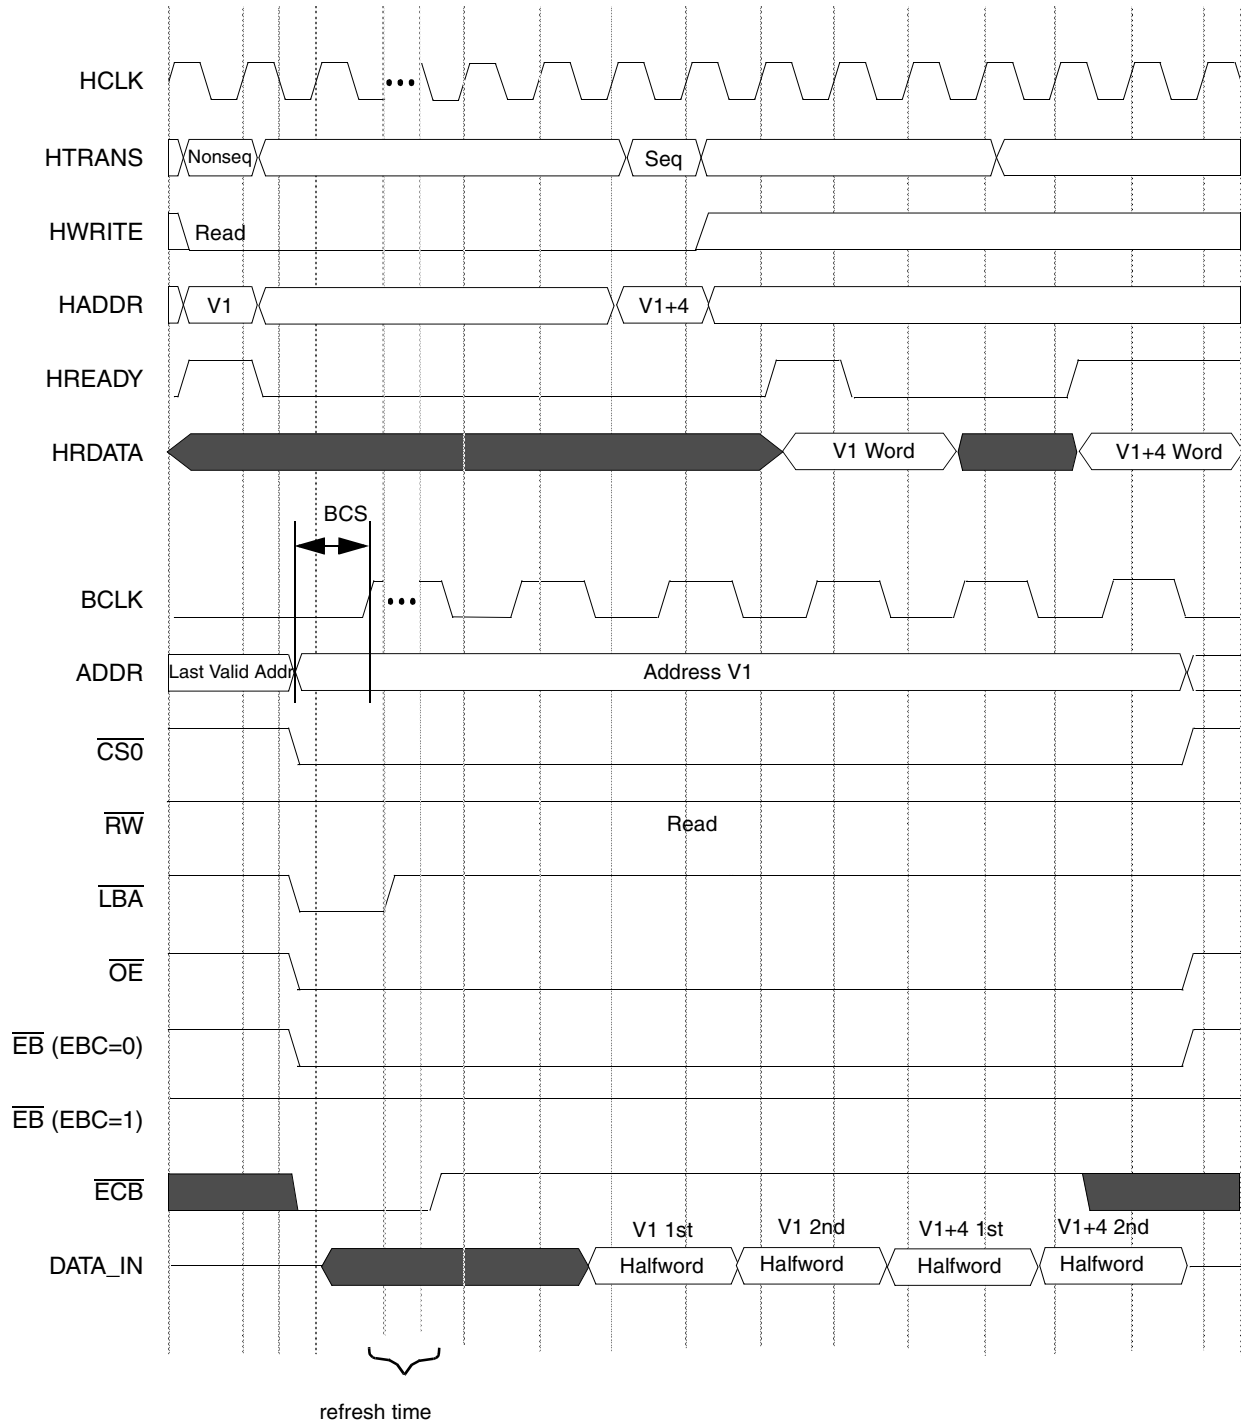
HCLK
HTRANS
Nonseq
Seq
HWRITE
Read
HADDR
V1
V1+4
HREADY
HRDATA
V1 Word
V1+4 Word
BCS
BCLK
ADDR
Last Valid Addr
Address V1
$\overline{CS0}$
$\overline{RW}$
Read
$\overline{LBA}$
$\overline{OE}$
$\overline{EB}$ (EBC=0)
$\overline{EB}$ (EBC=1)
$\overline{ECB}$
DATA_IN
V1 1st Halfword
V1 2nd Halfword
V1+4 1st Halfword
V1+4 2nd Halfword
refresh time